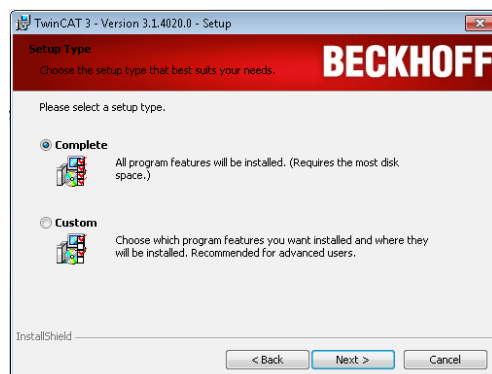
TwinCAT 3 - Version 3.1.4020.0 - Setup

Setup Type

Choose the setup type that best suits your needs.

BECKHOFF

Please select a setup type.

Complete

All program features will be installed. (Requires the most disk space.)

Custom

Choose which program features you want installed and where they will be installed. Recommended for advanced users.

InstallShield

< Back

Next >

Cancel